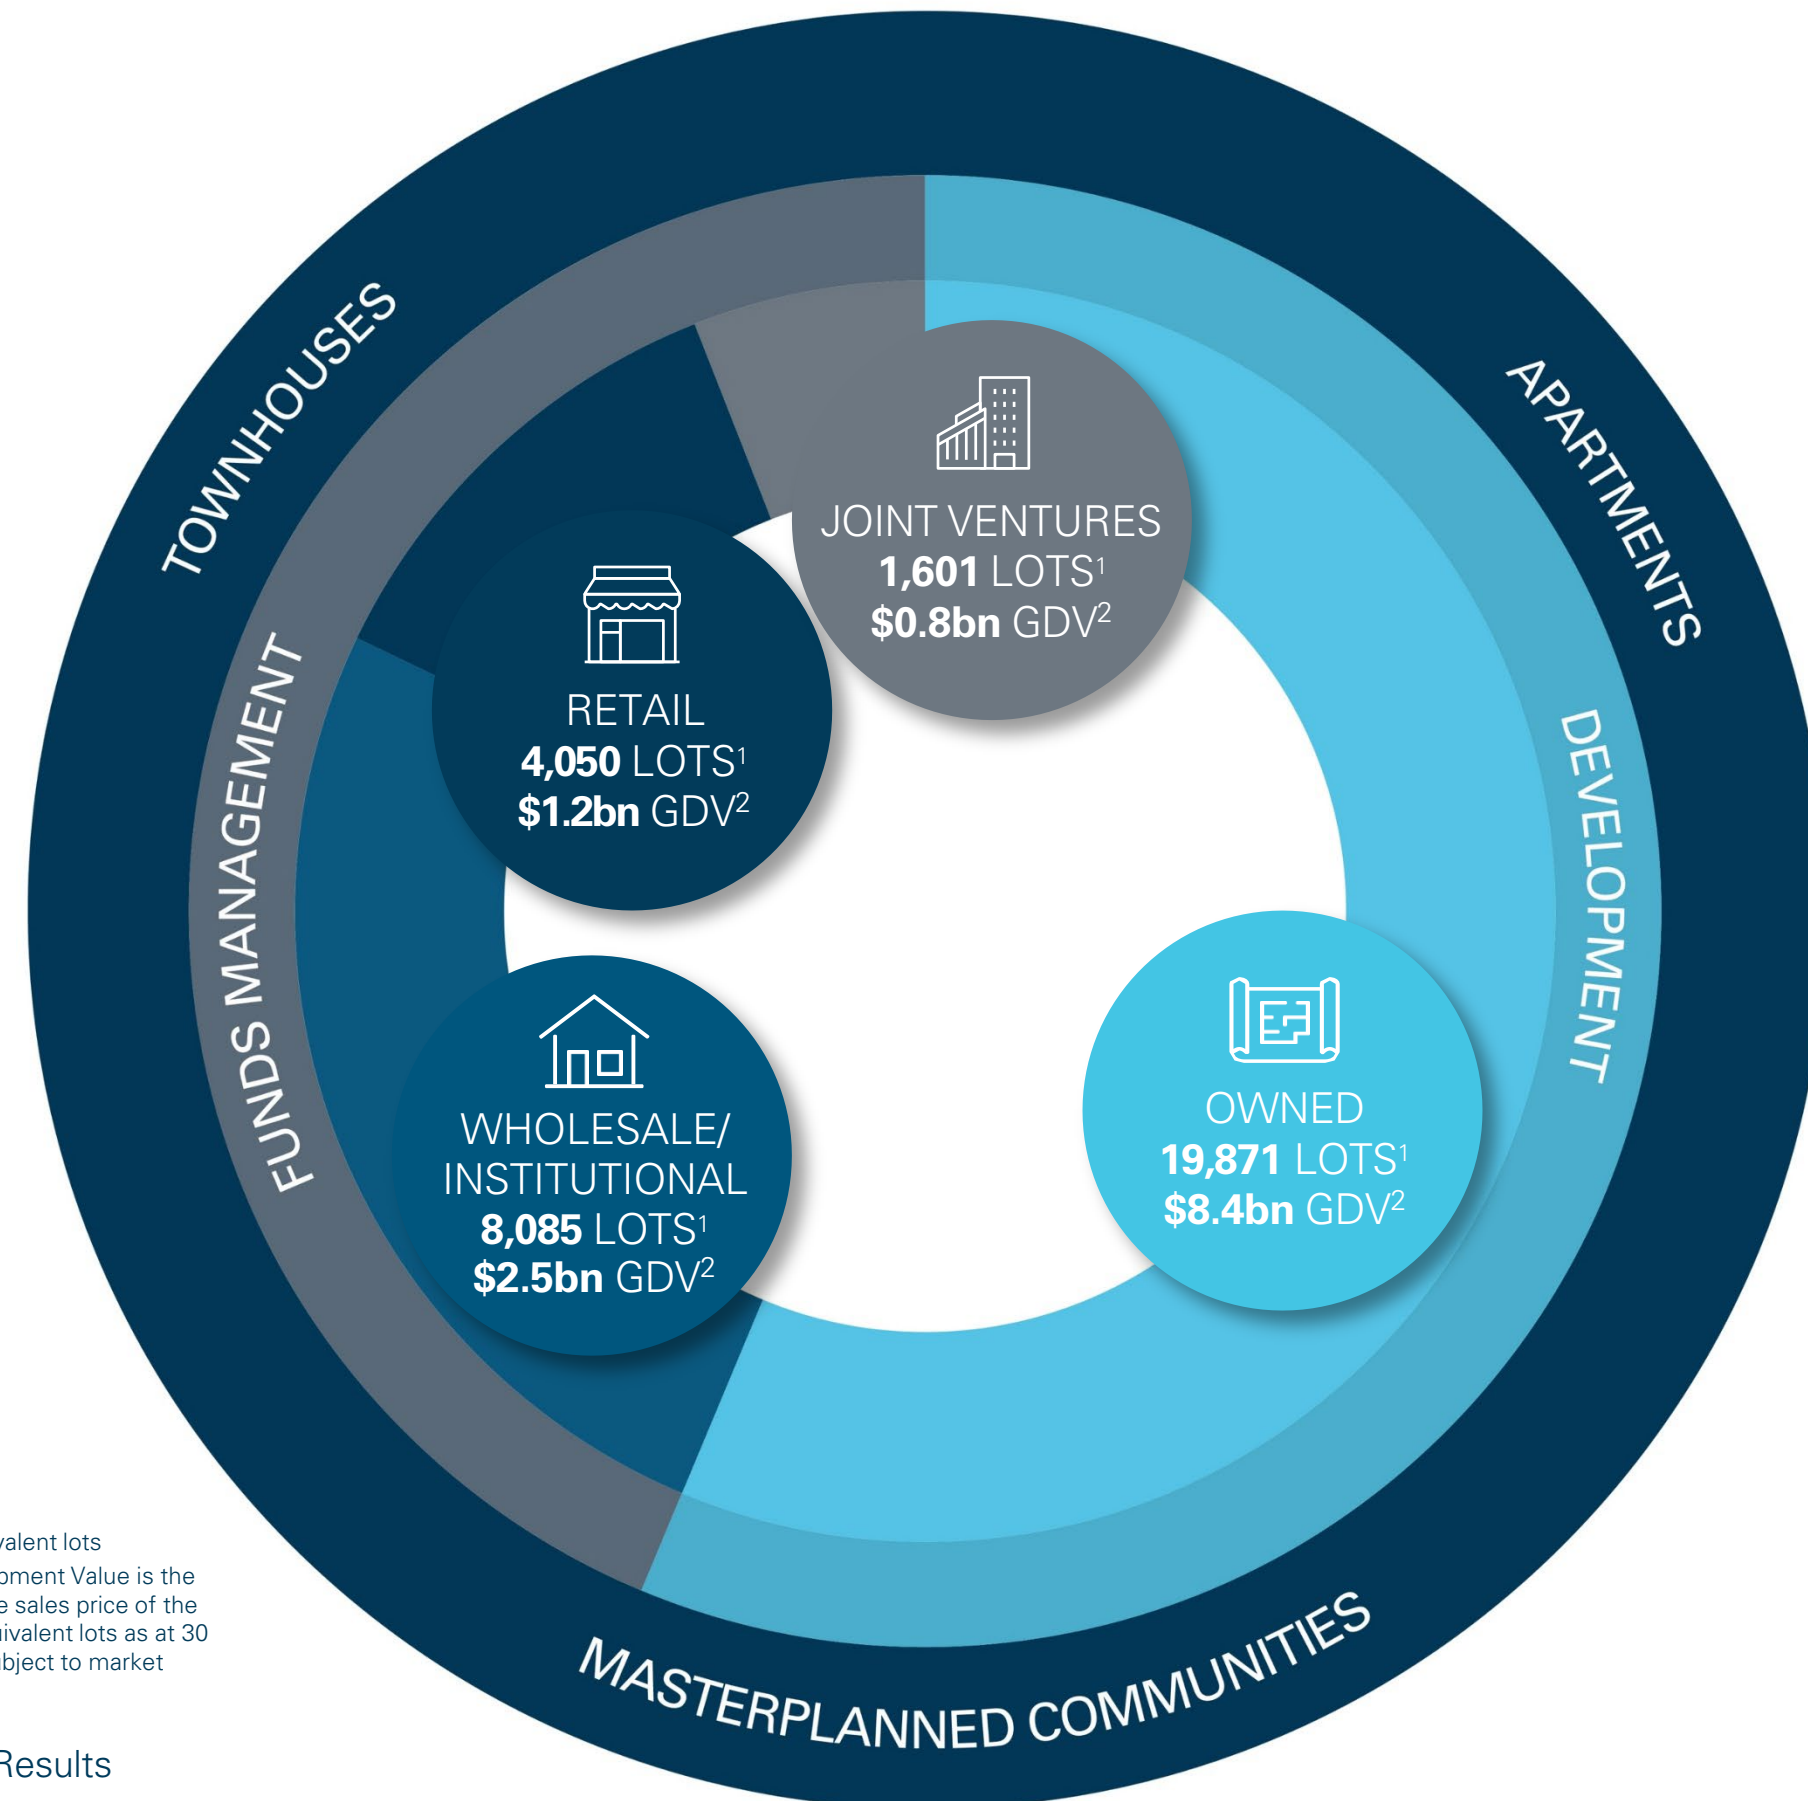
TOWNHOUSES

APARTMENTS

FUNDS MANAGEMENT

DEVELOPMENT

JOINT VENTURES
**1,601** LOTS$^1$
**$0.8bn** GDV$^2$

RETAIL
**4,050** LOTS$^1$
**$1.2bn** GDV$^2$

WHOLESALE/ INSTITUTIONAL
**8,085** LOTS$^1$
**$2.5bn** GDV$^2$

OWNED
**19,871** LOTS$^1$
**$8.4bn** GDV$^2$

MASTERPLANNED COMMUNITIES

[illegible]valent lots
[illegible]pment Value is the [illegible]e sales price of the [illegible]ivalent lots as at 30 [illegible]bject to market

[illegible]Results